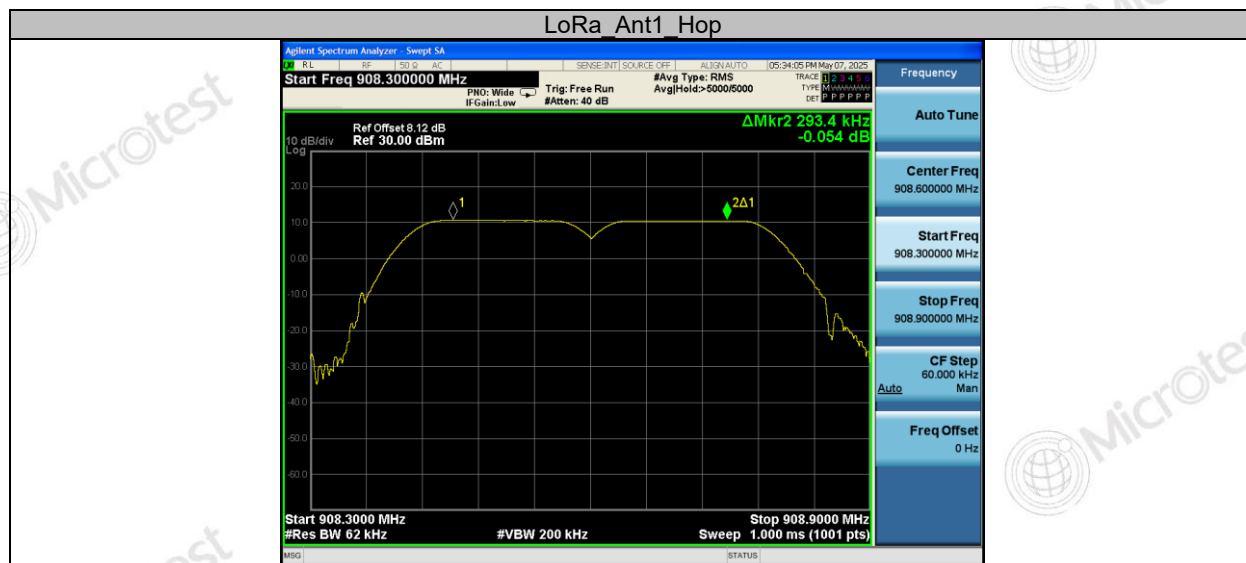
LoRa_Ant1_Hop

Agilent Spectrum Analyzer - Swept SA
RL RF 50 Ω AC SENSE:INT SOURCE OFF ALIGN AUTO 05:34:05 PM May 07, 2025
Start Freq 908.300000 MHz
PNO: Wide IFGain:Low
Trig: Free Run #Atten: 40 dB
#Avg Type: RMS Avg|Hold:>5000/5000
TRACE 1 2 3 4 5 6 TYPE M DET P P P P P P

Frequency

Ref Offset 8.12 dB
10 dB/div Ref 30.00 dBm
Log
ΔMkr2 293.4 kHz -0.054 dB

20.0
10.0
0.00
-10.0
-20.0
-30.0
-40.0
-50.0
-60.0

1
2Δ1

Start 908.3000 MHz
#Res BW 62 kHz
#VBW 200 kHz
Stop 908.9000 MHz
Sweep 1.000 ms (1001 pts)

Auto Tune
Center Freq 908.600000 MHz
Start Freq 908.300000 MHz
Stop Freq 908.900000 MHz
CF Step 60.000 kHz Auto Man
Freq Offset 0 Hz

MSG STATUS

Microtest
Microtest
Microtest